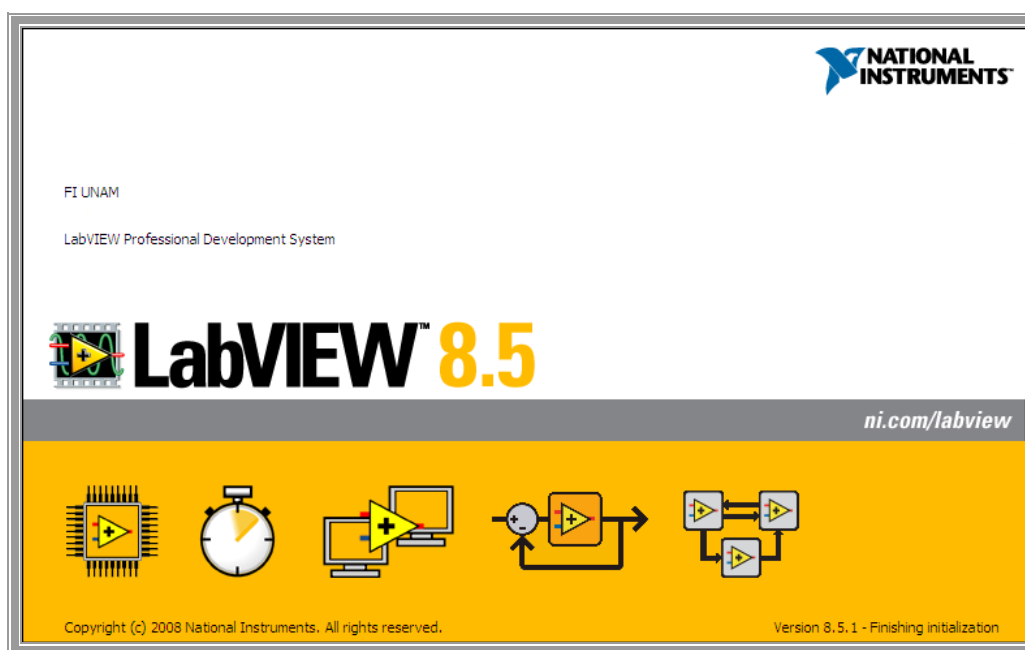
NATIONAL INSTRUMENTS™

FI UNAM

LabVIEW Professional Development System

LabVIEW™ 8.5

ni.com/labview

Copyright (c) 2008 National Instruments. All rights reserved.

Version 8.5.1 - Finishing initialization